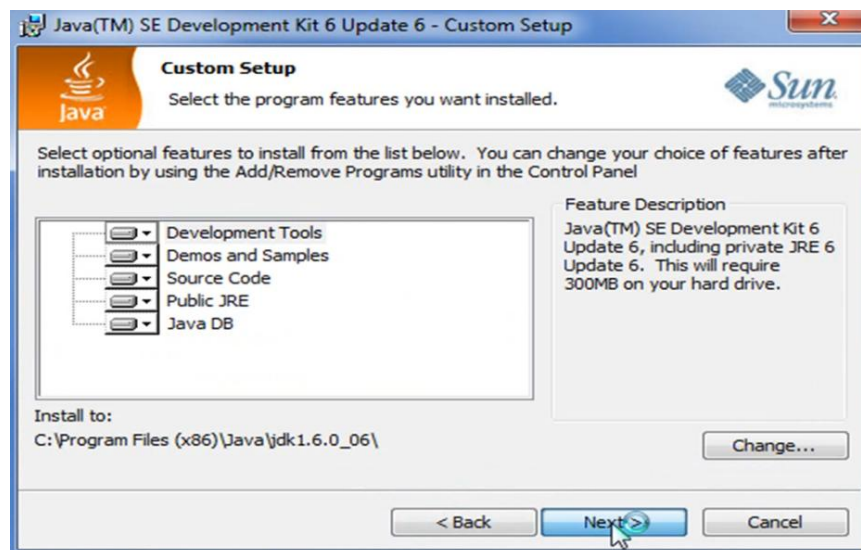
Java(TM) SE Development Kit 6 Update 6 - Custom Setup

Java

Custom Setup

Select the program features you want installed.

Sun microsystems

Select optional features to install from the list below. You can change your choice of features after installation by using the Add/Remove Programs utility in the Control Panel

Development Tools
Demos and Samples
Source Code
Public JRE
Java DB

Feature Description

Java(TM) SE Development Kit 6 Update 6, including private JRE 6 Update 6. This will require 300MB on your hard drive.

Install to:

C:\Program Files (x86)\Java\jdk1.6.0_06\

Change...

< Back

Next >

Cancel